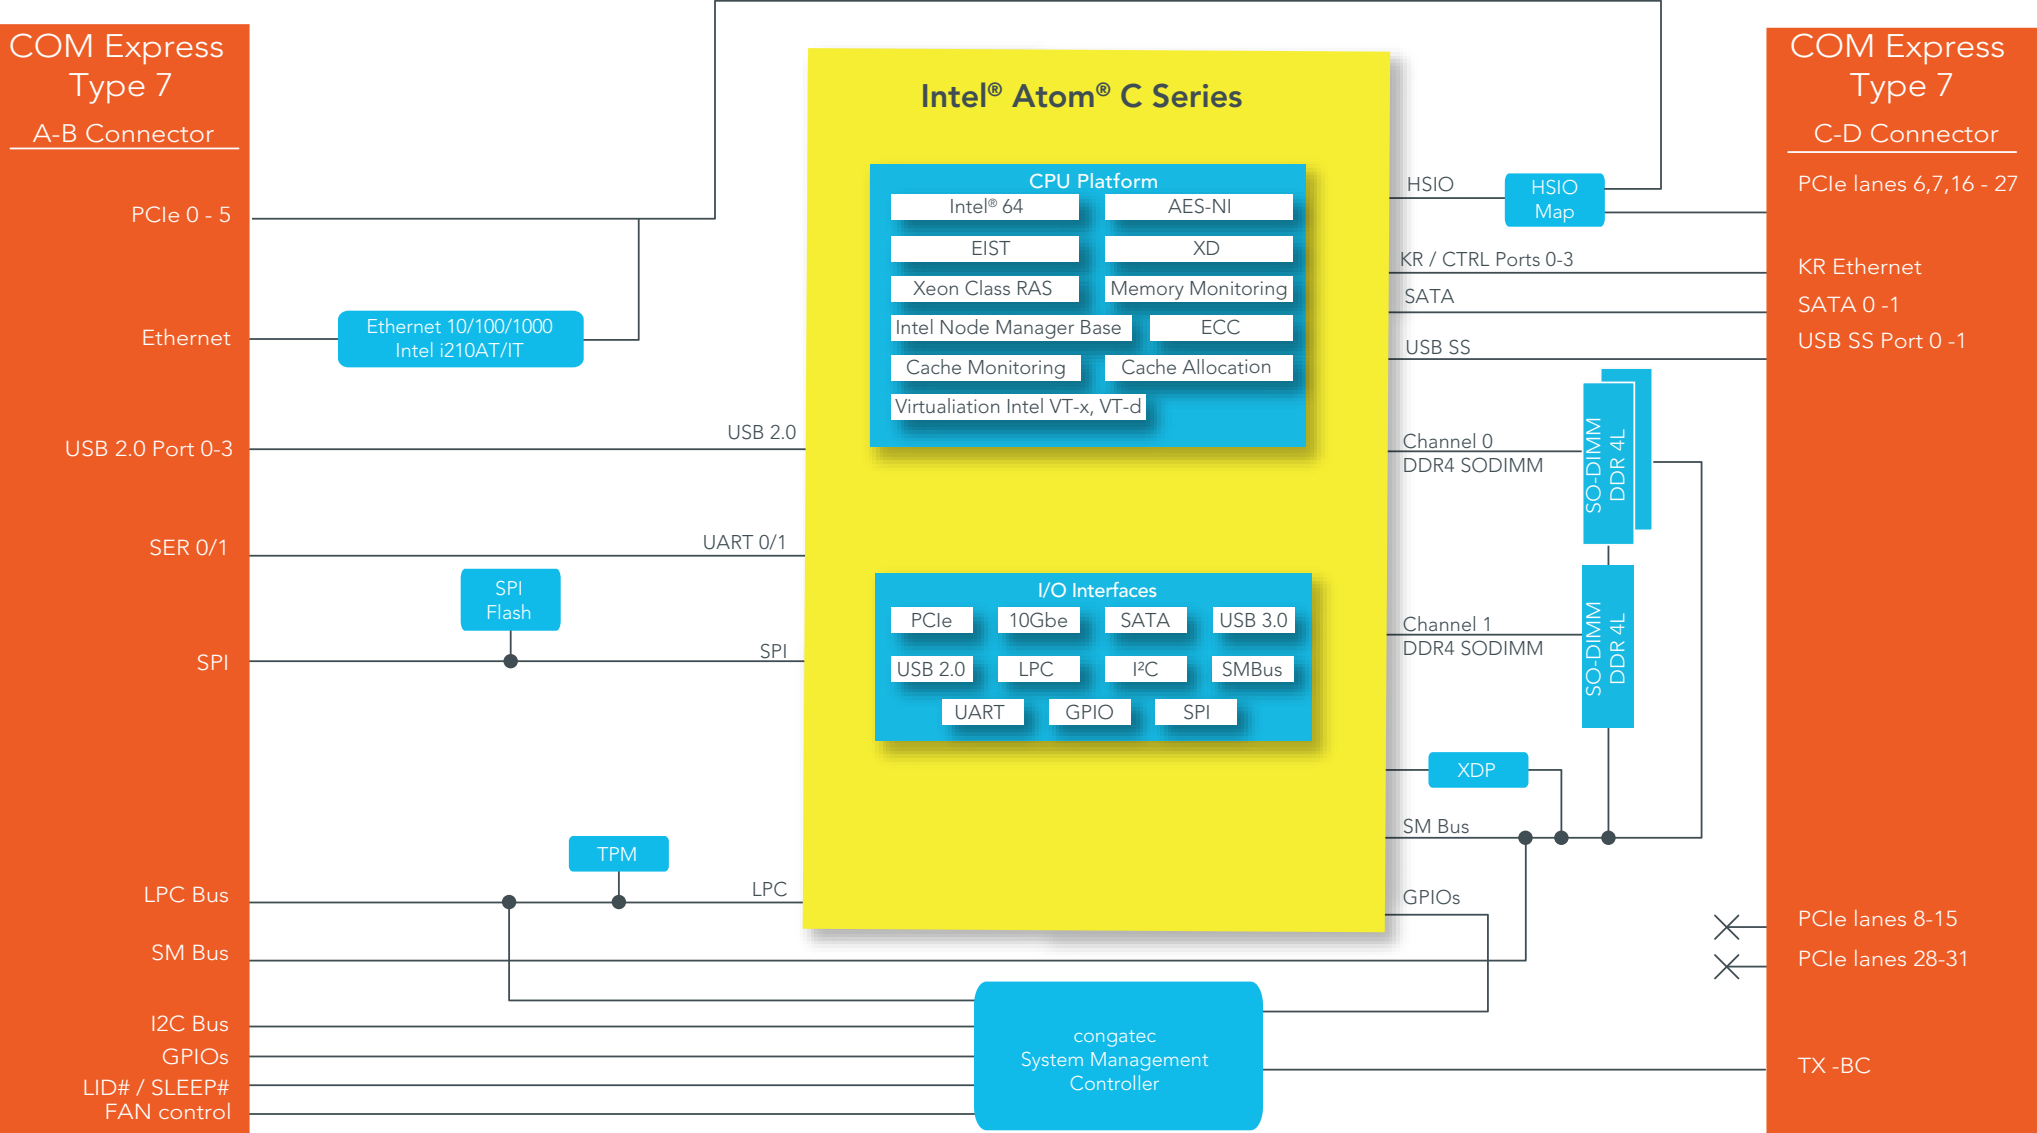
COM Express Type 7
A-B Connector

PCIe 0 - 5

Ethernet

USB 2.0 Port 0-3

SER 0/1

SPI

LPC Bus

SM Bus

I2C Bus
GPIOs
LID# / SLEEP#
FAN control

Ethernet 10/100/1000
Intel i210AT/IT

SPI
Flash

TPM

USB 2.0

UART 0/1

SPI

LPC

Intel® Atom® C Series

CPU Platform

| Intel® 64 | AES-NI |
|---|---|
| EIST | XD |
| Xeon Class RAS | Memory Monitoring |
| Intel Node Manager Base | ECC |
| Cache Monitoring | Cache Allocation |
| Virtualiation Intel VT-x, VT-d | |

I/O Interfaces

| PCIe | 10Gbe | SATA | USB 3.0 |
|---|---|---|---|
| USB 2.0 | LPC | I²C | SMBus |
| UART | GPIO | SPI | |

HSIO

HSIO
Map

KR / CTRL Ports 0-3

SATA

USB SS

Channel 0
DDR4 SODIMM

SO-DIMM
DDR 4L

Channel 1
DDR4 SODIMM

SO-DIMM
DDR 4L

XDP

SM Bus

GPIOs

congatec
System Management
Controller

COM Express Type 7
C-D Connector

PCIe lanes 6,7,16 - 27

KR Ethernet
SATA 0 -1
USB SS Port 0 -1

PCIe lanes 8-15

PCIe lanes 28-31

TX -BC